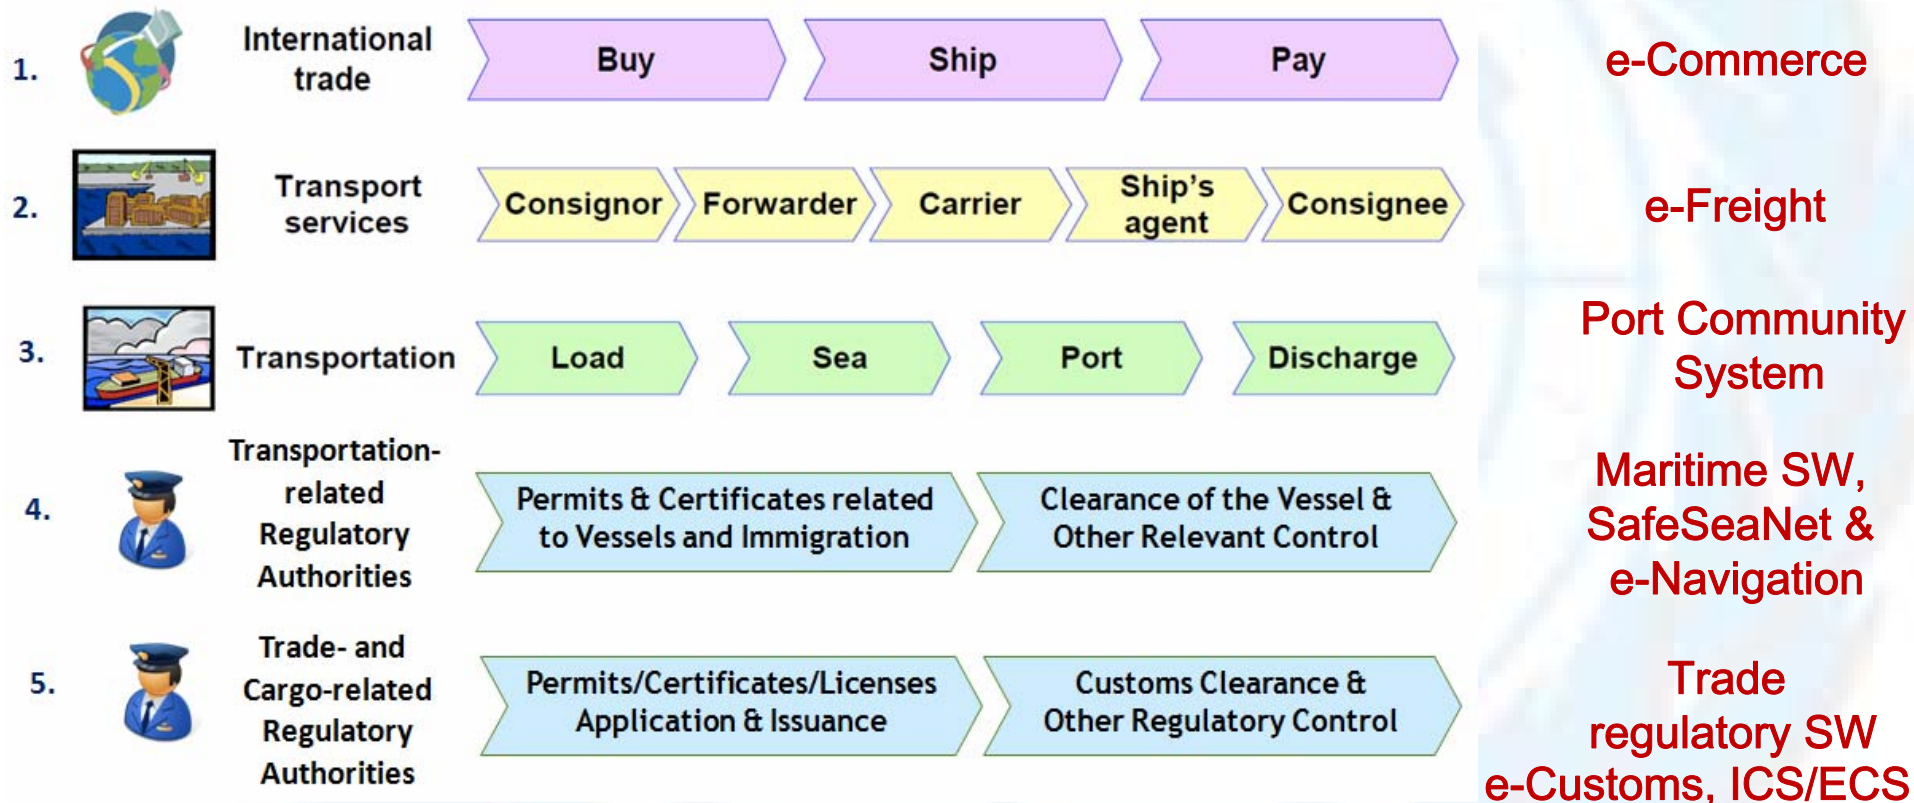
1. International trade

Buy

Ship

Pay

e-Commerce

2. Transport services

Consignor

Forwarder

Carrier

Ship's agent

Consignee

e-Freight

3. Transportation

Load

Sea

Port

Discharge

Port Community System

4. Transportation-related Regulatory Authorities

Permits & Certificates related to Vessels and Immigration

Clearance of the Vessel & Other Relevant Control

Maritime SW, SafeSeaNet & e-Navigation

5. Trade- and Cargo-related Regulatory Authorities

Permits/Certificates/Licenses Application & Issuance

Customs Clearance & Other Regulatory Control

Trade regulatory SW e-Customs, ICS/ECS